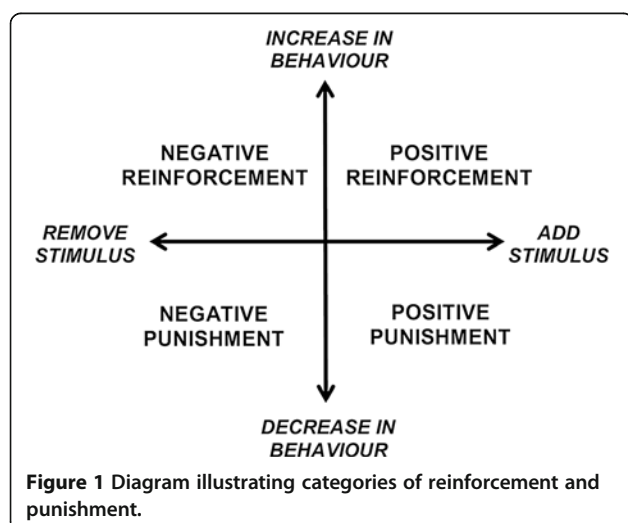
INCREASE IN BEHAVIOUR

NEGATIVE REINFORCEMENT

POSITIVE REINFORCEMENT

REMOVE STIMULUS

ADD STIMULUS

NEGATIVE PUNISHMENT

POSITIVE PUNISHMENT

DECREASE IN BEHAVIOUR

**Figure 1** Diagram illustrating categories of reinforcement and punishment.